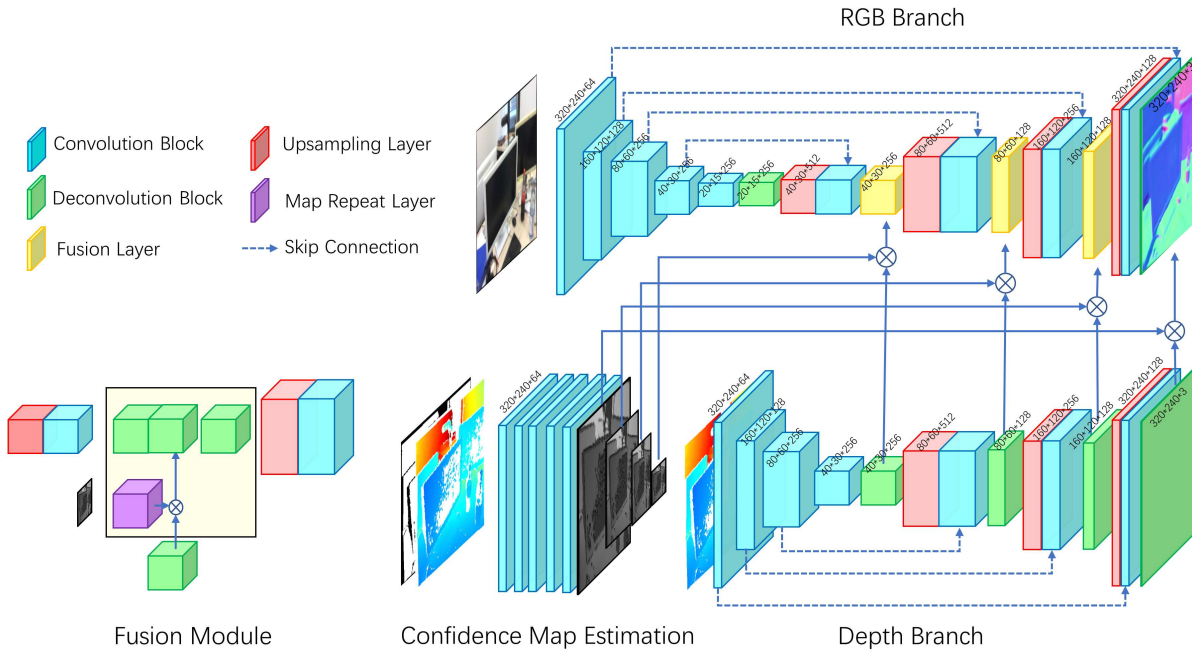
RGB Branch

Convolution Block
Deconvolution Block
Fusion Layer
Upsampling Layer
Map Repeat Layer
Skip Connection

320×240×64
160×120×128
80×60×256
40×30×256
20×15×256
20×15×256
40×30×512
40×30×256
80×60×512
80×60×128
160×120×256
160×120×128
320×240×128
320×240×3

320×240×64

320×240×64
160×120×128
80×60×256
40×30×256
40×30×256
80×60×512
80×60×128
160×120×256
160×120×128
320×240×128
320×240×3

Fusion Module
Confidence Map Estimation
Depth Branch